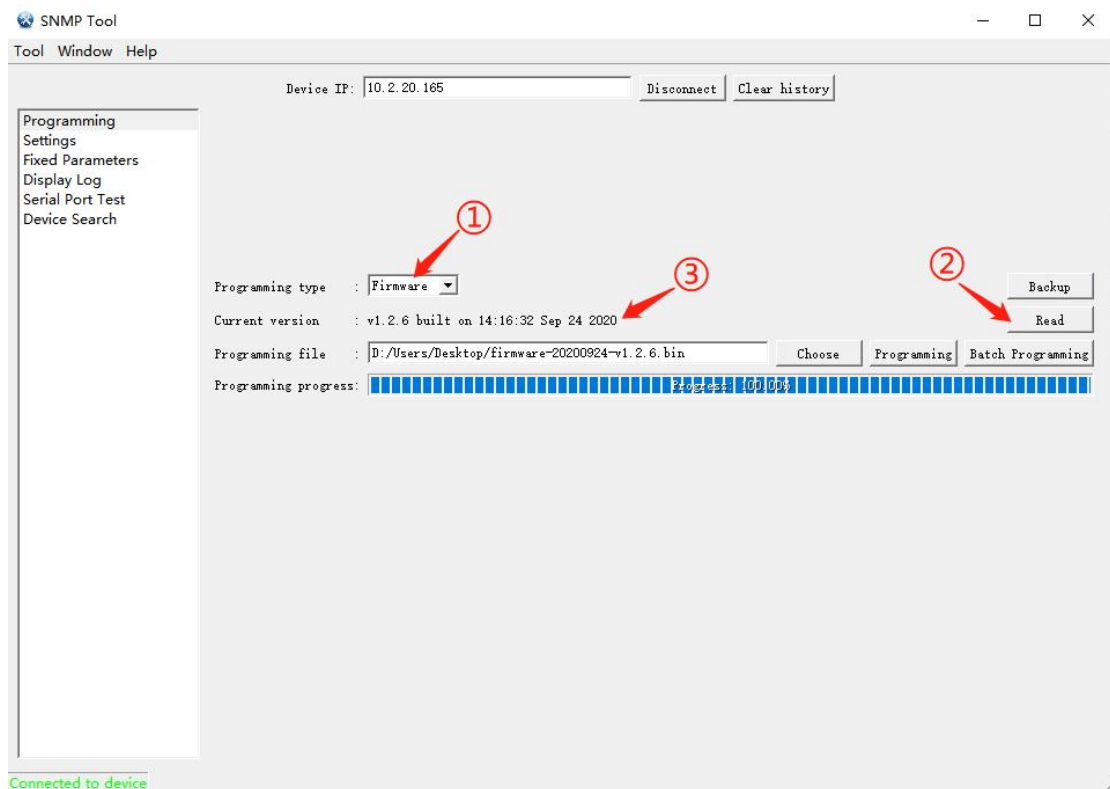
SNMP Tool

Tool Window Help

Device IP: 10.2.20.165 Disconnect Clear history

Programming
Settings
Fixed Parameters
Display Log
Serial Port Test
Device Search

①

③

②

Programming type : Firmware

Backup

Current version : v1.2.6 built on 14:16:32 Sep 24 2020

Read

Programming file : D:/Users/Desktop/firmware-20200924-v1.2.6.bin Choose Programming Batch Programming

Programming progress: Progress: 100.00%

Connected to device